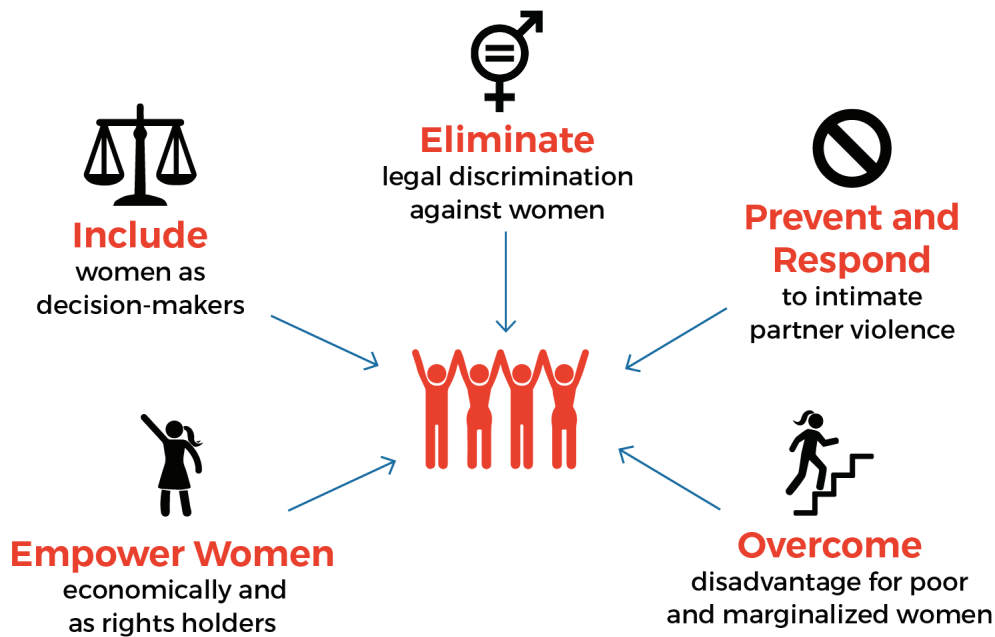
Eliminate
legal discrimination against women

Include
women as decision-makers

Prevent and Respond
to intimate partner violence

Empower Women
economically and as rights holders

Overcome
disadvantage for poor and marginalized women